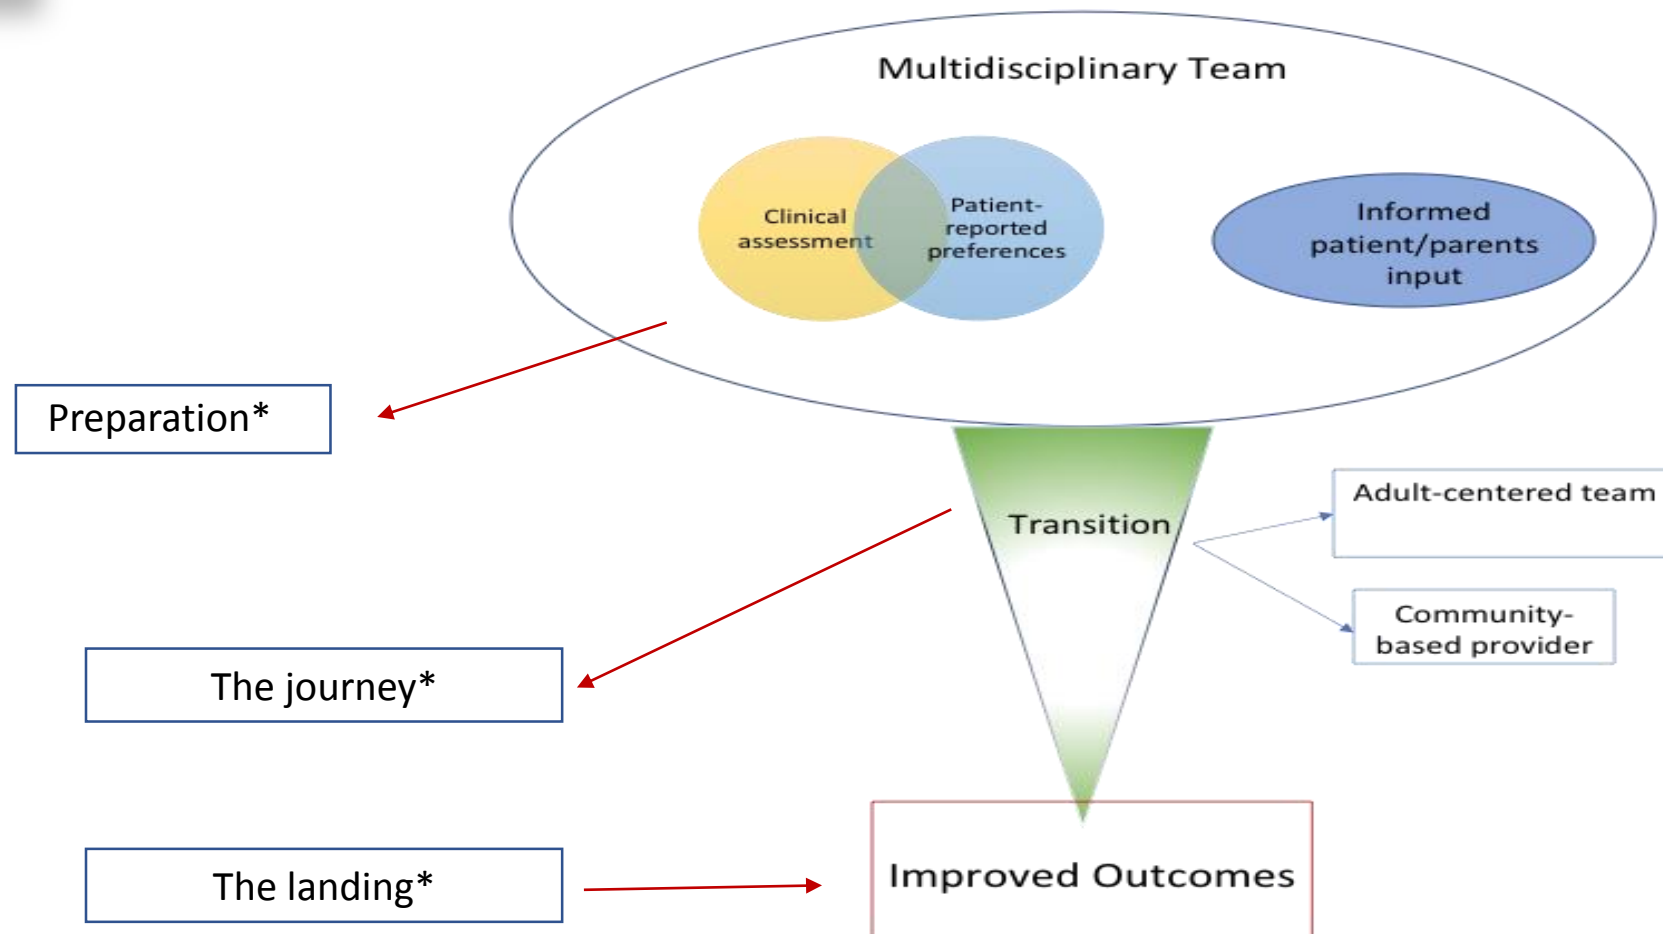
Multidisciplinary Team

Clinical assessment

Patient-reported preferences

Informed patient/parents input

Preparation*

Transition

Adult-centered team

Community-based provider

The journey*

The landing*

Improved Outcomes